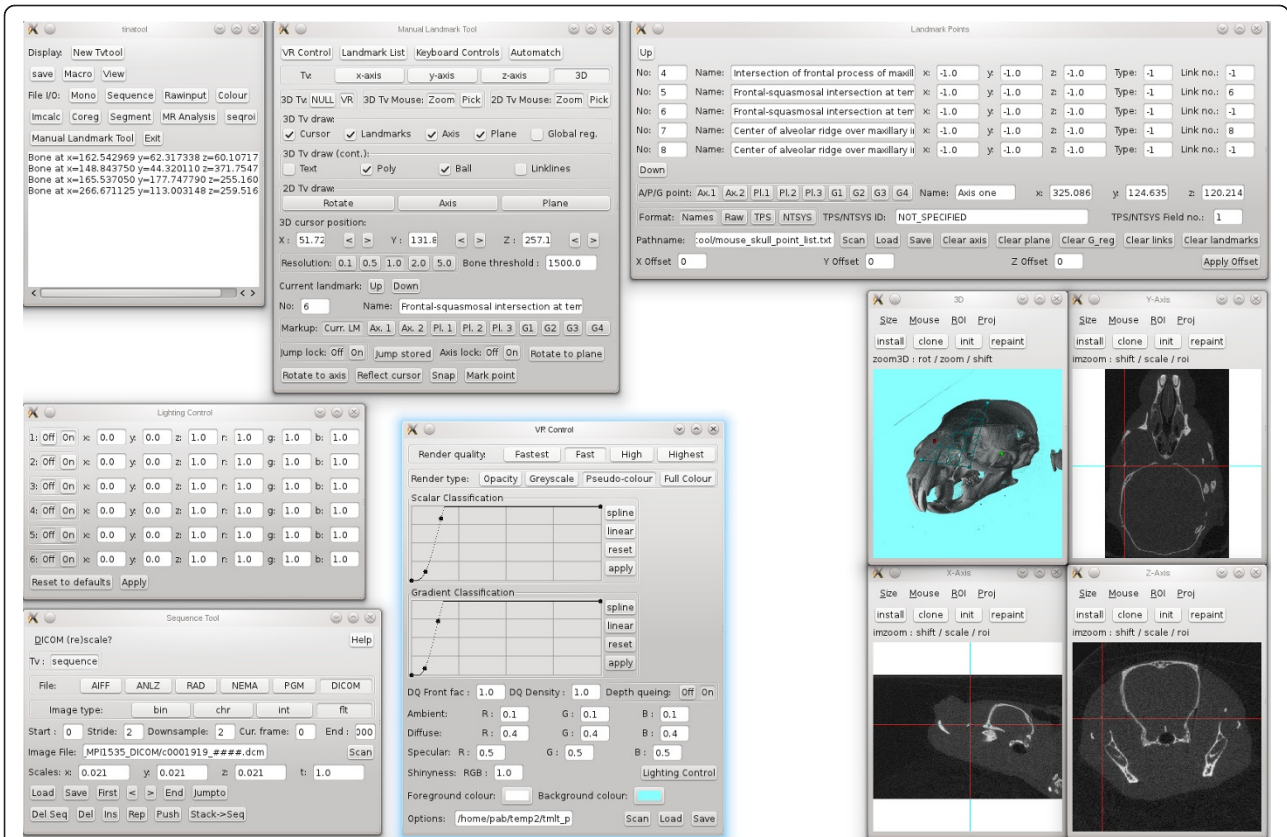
tinatool

Display: New Tvtool

save Macro View

File I/O: Mono Sequence Rawinput Colour

Imcalc Coreg Segment MR Analysis seqroi

Manual Landmark Tool Exit

Bone at x=162.542969 y=62.317338 z=60.10717
Bone at x=148.843750 y=44.320110 z=371.7547
Bone at x=165.537050 y=177.747790 z=255.160
Bone at x=266.671125 y=113.003148 z=259.516

Manual Landmark Tool

VR Control Landmark List Keyboard Controls Automatch

Tv: x-axis y-axis z-axis 3D

3D Tv: NULL VR 3D Tv Mouse: Zoom Pick 2D Tv Mouse: Zoom Pick

3D Tv draw:
Cursor Landmarks Axis Plane Global reg.

3D Tv draw (cont.):
Text Poly Ball Linklines

2D Tv draw:
Rotate Axis Plane

3D cursor position:
X: 51.72 < > Y: 131.6 < > Z: 257.1 < >

Resolution: 0.1 0.5 1.0 2.0 5.0 Bone threshold : 1500.0

Current landmark: Up Down

No: 6 Name: Frontal-squasmosal intersection at tem

Markup: Curr. LM Ax. 1 Ax. 2 Pl. 1 Pl. 2 Pl. 3 G1 G2 G3 G4

Jump lock: Off On Jump stored Axis lock: Off On Rotate to plane

Rotate to axis Reflect cursor Snap Mark point

Landmark Points

Up

| No: 4 | Name: Intersection of frontal process of maxill | x: -1.0 | y: -1.0 | z: -1.0 | Type: -1 | Link no.: -1 |
|---|---|---|---|---|---|---|
| No: 5 | Name: Frontal-squasmosal intersection at tem | x: -1.0 | y: -1.0 | z: -1.0 | Type: -1 | Link no.: 6 |
| No: 6 | Name: Frontal-squasmosal intersection at tem | x: -1.0 | y: -1.0 | z: -1.0 | Type: -1 | Link no.: -1 |
| No: 7 | Name: Center of alveolar ridge over maxillary i | x: -1.0 | y: -1.0 | z: -1.0 | Type: -1 | Link no.: 8 |
| No: 8 | Name: Center of alveolar ridge over maxillary i | x: -1.0 | y: -1.0 | z: -1.0 | Type: -1 | Link no.: -1 |

Down

A/P/G point: Ax.1 Ax.2 Pl.1 Pl.2 Pl.3 G1 G2 G3 G4 Name: Axis one x: 325.086 y: 124.635 z: 120.214

Format: Names Raw TPS NTSYS TPS/NTSYS ID: NOT_SPECIFIED TPS/NTSYS Field no.: 1

Pathname: :ool/mouse_skull_point_list.txt Scan Load Save Clear axis Clear plane Clear G_reg Clear links Clear landmarks

X Offset 0 Y Offset 0 Z Offset 0 Apply Offset

3D
Size Mouse ROI Proj
install clone init repaint
zoom3D : rot / zoom / shift

Y-Axis
Size Mouse ROI Proj
install clone init repaint
imzoom : shift / scale / roi

X-Axis
Size Mouse ROI Proj
install clone init repaint
imzoom : shift / scale / roi

Z-Axis
Size Mouse ROI Proj
install clone init repaint
imzoom : shift / scale / roi

Lighting Control

1: Off On x: 0.0 y: 0.0 z: 1.0 r: 1.0 g: 1.0 b: 1.0
2: Off On x: 0.0 y: 0.0 z: 1.0 r: 1.0 g: 1.0 b: 1.0
3: Off On x: 0.0 y: 0.0 z: 1.0 r: 1.0 g: 1.0 b: 1.0
4: Off On x: 0.0 y: 0.0 z: 1.0 r: 1.0 g: 1.0 b: 1.0
5: Off On x: 0.0 y: 0.0 z: 1.0 r: 1.0 g: 1.0 b: 1.0
6: Off On x: 0.0 y: 0.0 z: 1.0 r: 1.0 g: 1.0 b: 1.0
Reset to defaults Apply

Sequence Tool

DICOM (re)scale? Help

Tv: sequence

File: AIFF ANLZ RAD NEMA PGM DICOM

Image type: bin chr int flt

Start : 0 Stride: 2 Downsample: 2 Cur. frame: 0 End : 000

Image File: MPI1535_DICOM/c0001919_####.dcm Scan

Scales: x: 0.021 y: 0.021 z: 0.021 t: 1.0

Load Save First < > End Jumpto

Del Seq Del Ins Rep Push Stack->Seq

VR Control

Render quality: Fastest Fast High Highest

Render type: Opacity Greyscale Pseudo-colour Full Colour

Scalar Classification
spline
linear
reset
apply

Gradient Classification
spline
linear
reset
apply

DQ Front fac : 1.0 DQ Density : 1.0 Depth queing: Off On

Ambient: R : 0.1 G : 0.1 B : 0.1
Diffuse: R : 0.4 G : 0.4 B : 0.4
Specular: R : 0.5 G : 0.5 B : 0.5
Shinyness: RGB : 1.0 Lighting Control

Foreground colour: Background colour:

Options: /home/pab/temp2/tmlt_p Scan Load Save